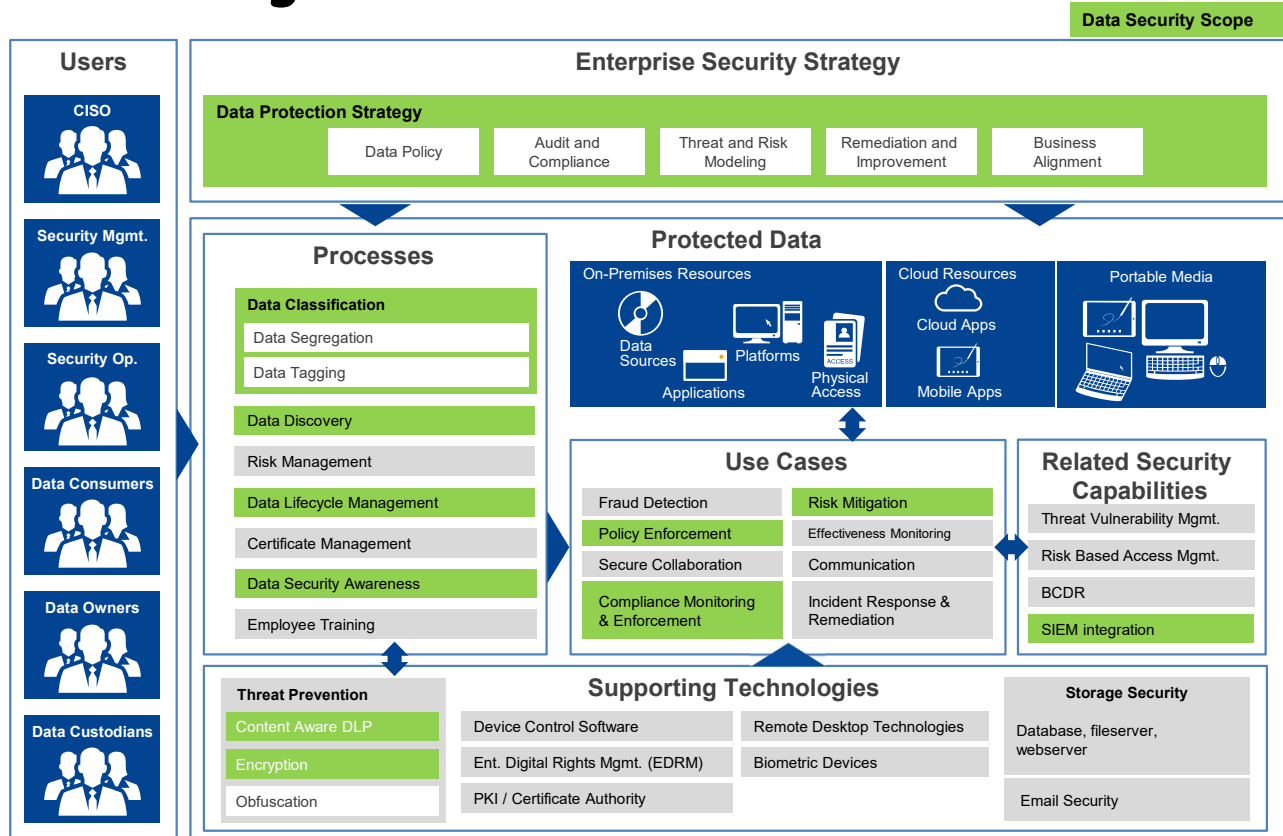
Data Security Scope

Users

CISO

Security Mgmt.

Security Op.

Data Consumers

Data Owners

Data Custodians

Enterprise Security Strategy

Data Protection Strategy

Data Policy

Audit and Compliance

Threat and Risk Modeling

Remediation and Improvement

Business Alignment

Processes

Data Classification

Data Segregation

Data Tagging

Data Discovery

Risk Management

Data Lifecycle Management

Certificate Management

Data Security Awareness

Employee Training

Protected Data

On-Premises Resources

Data Sources

Platforms

Applications

ACCESS

Physical Access

Cloud Resources

Cloud Apps

Mobile Apps

Portable Media

Use Cases

Fraud Detection

Risk Mitigation

Policy Enforcement

Effectiveness Monitoring

Secure Collaboration

Communication

Compliance Monitoring & Enforcement

Incident Response & Remediation

Related Security Capabilities

Threat Vulnerability Mgmt.

Risk Based Access Mgmt.

BCDR

SIEM integration

Supporting Technologies

Threat Prevention

Content Aware DLP

Encryption

Obfuscation

Device Control Software

Ent. Digital Rights Mgmt. (EDRM)

PKI / Certificate Authority

Remote Desktop Technologies

Biometric Devices

Storage Security

Database, fileserver, webserver

Email Security